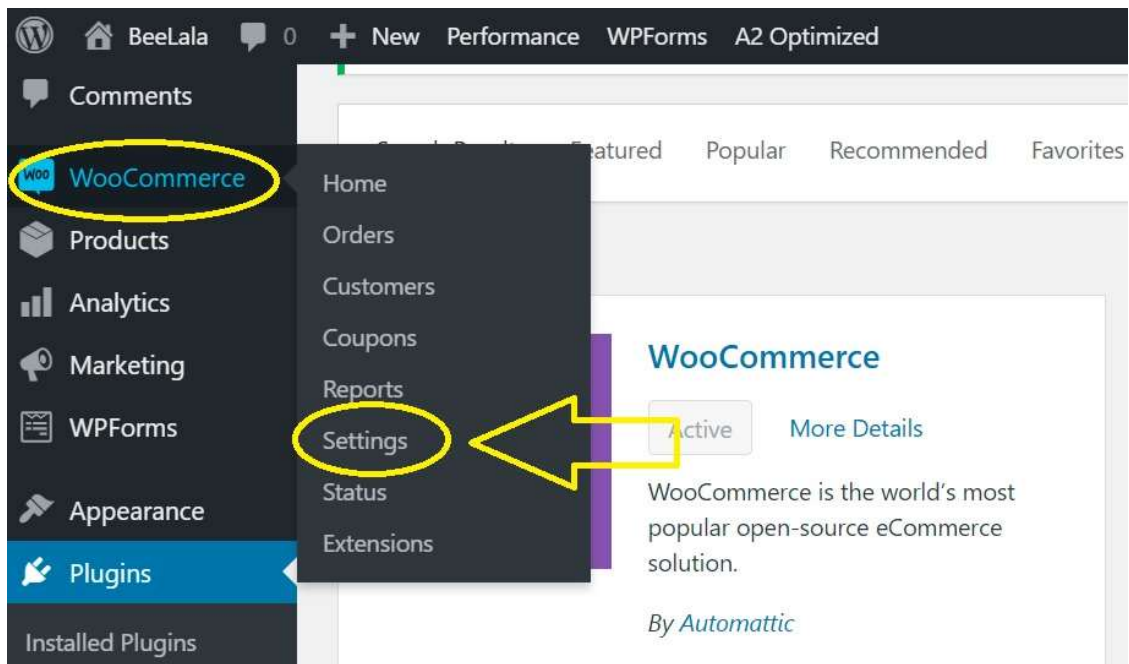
BeeLala 0 New Performance WPForms A2 Optimized

Comments
WooCommerce
Products
Analytics
Marketing
WPForms
Appearance
Plugins
Installed Plugins

Home
Orders
Customers
Coupons
Reports
Settings
Status
Extensions

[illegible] Featured Popular Recommended Favorites

WooCommerce
Active More Details
WooCommerce is the world's most popular open-source eCommerce solution.
By Automattic